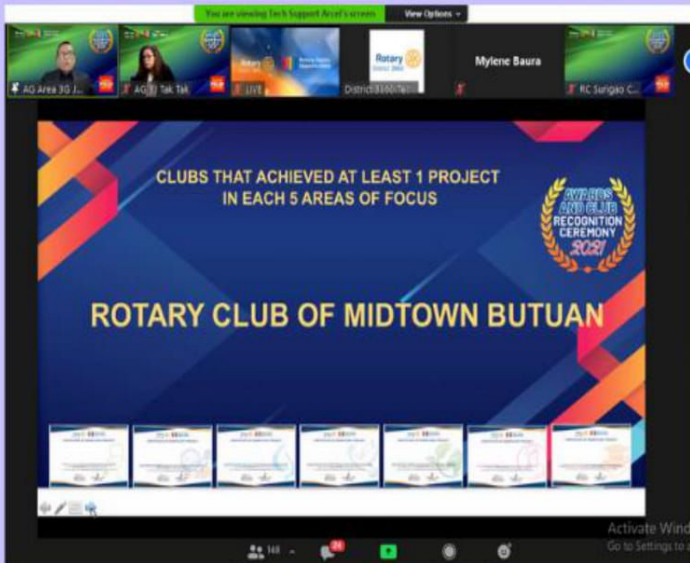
You are viewing Tech Support Arcel's screen View Options

AG Area 3G J...

AG Tak Tak

LIVE

District 3860 Te...

Rotary

Mylene Baura

RC Surigao C...

CLUBS THAT ACHIEVED AT LEAST 1 PROJECT IN EACH 5 AREAS OF FOCUS

AWARDS AND CLUB RECOGNITION CEREMONY 2021

ROTARY CLUB OF MIDTOWN BUTUAN

Activate Wind
Go to Settings to